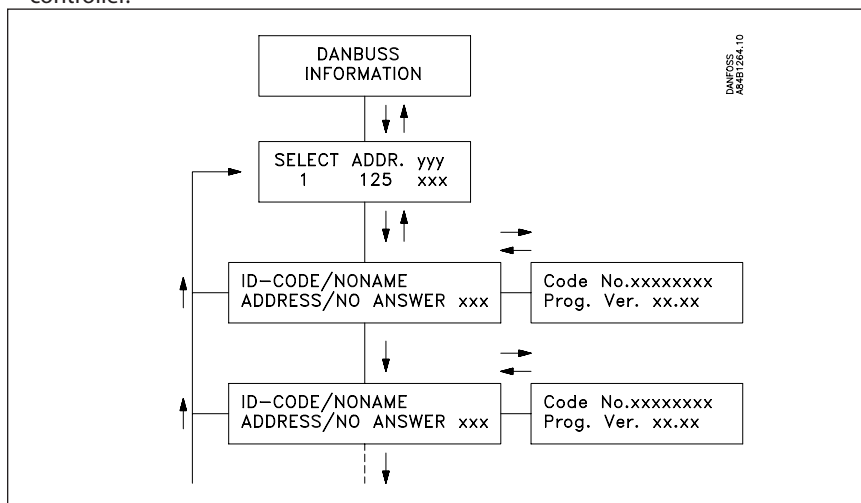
controller.

DANBUSS INFORMATION

DANFOSS A84B1264.10

SELECT ADDR. yyy
1 125 xxx

ID–CODE/NONAME
ADDRESS/NO ANSWER xxx

Code No.xxxxxxxx
Prog. Ver. xx.xx

ID–CODE/NONAME
ADDRESS/NO ANSWER xxx

Code No.xxxxxxxx
Prog. Ver. xx.xx